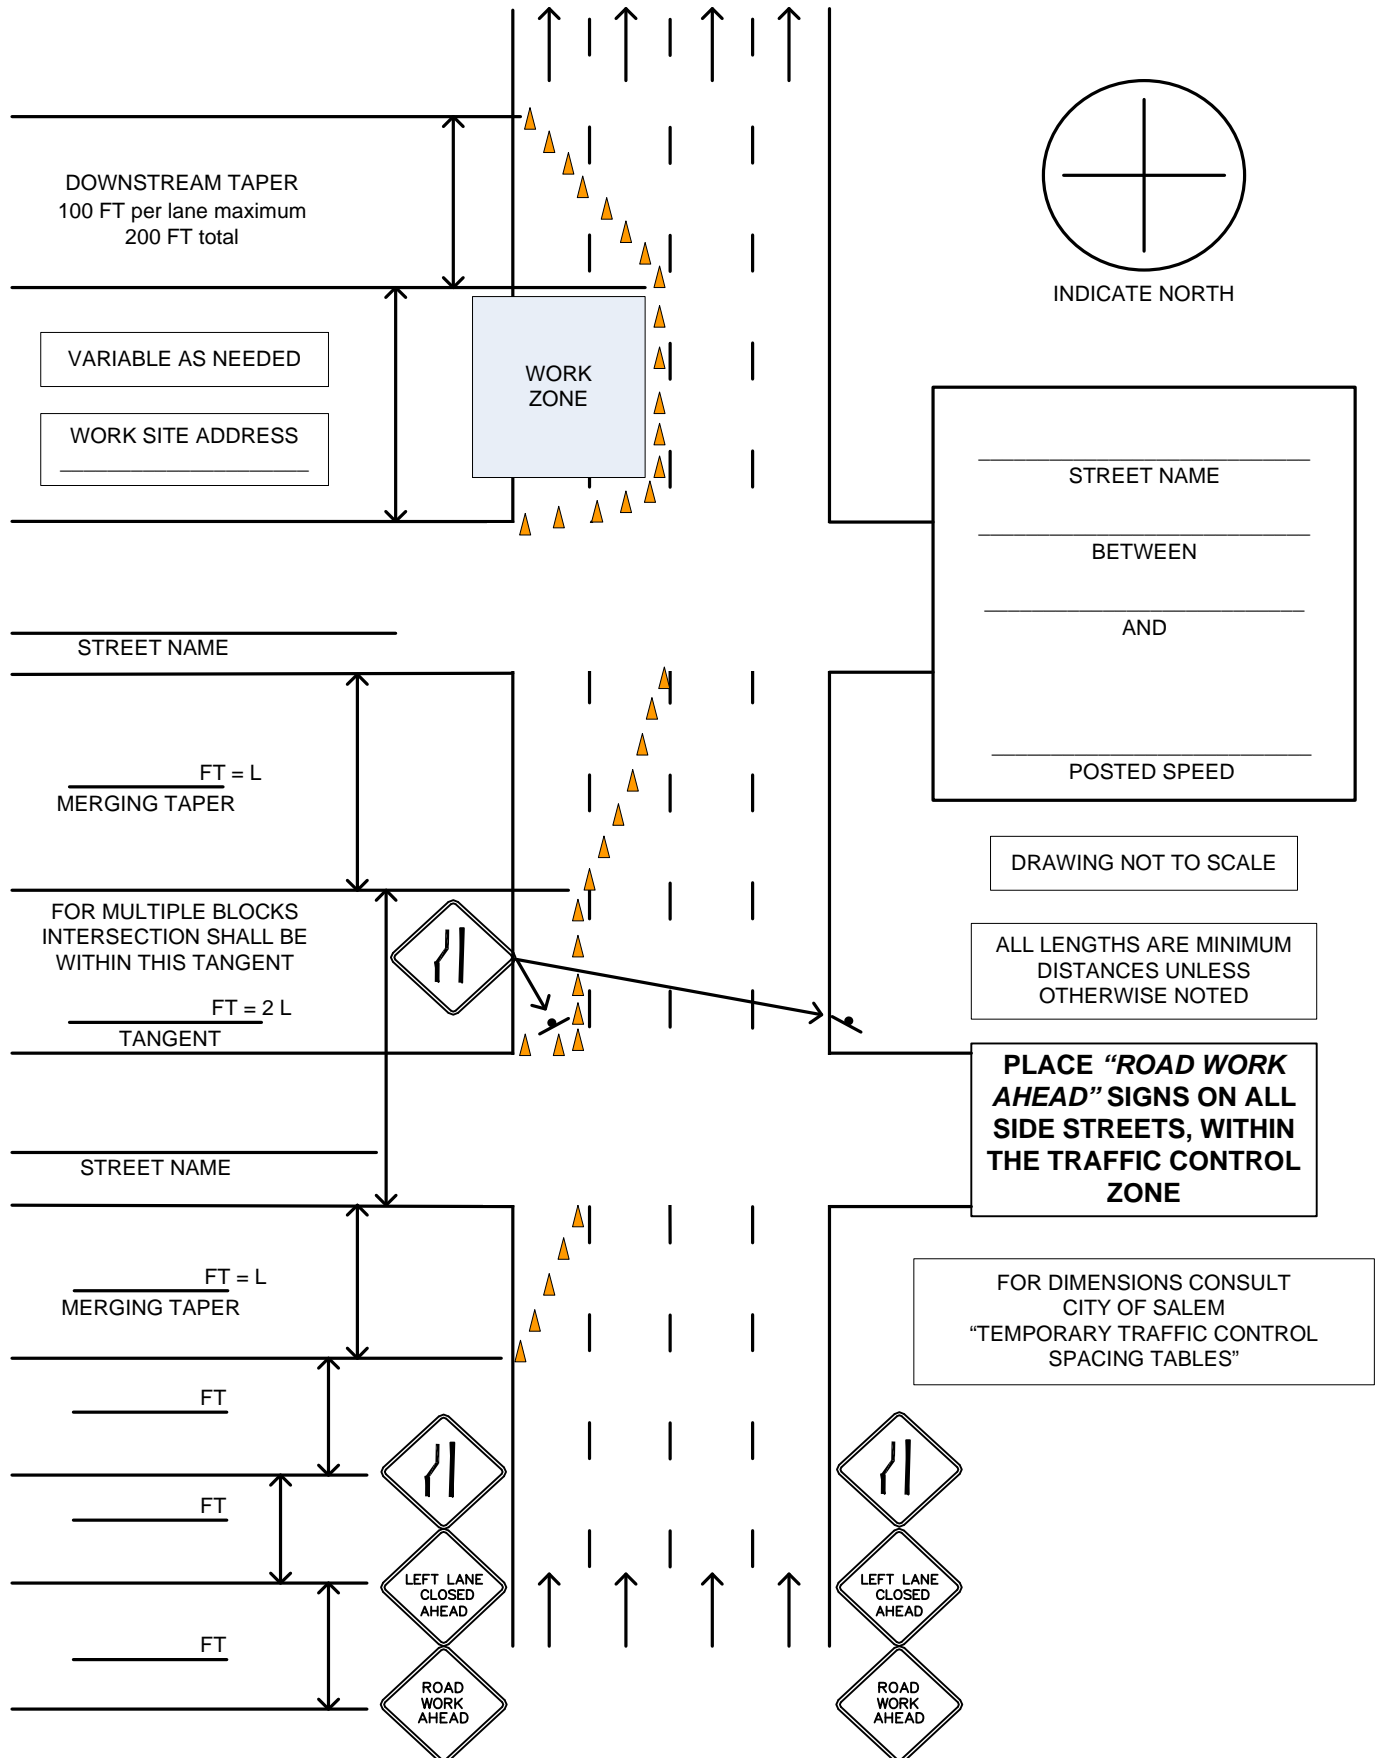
DOWNSTREAM TAPER
100 FT per lane maximum
200 FT total

INDICATE NORTH

VARIABLE AS NEEDED

WORK SITE ADDRESS
______________________

WORK ZONE

______________________
STREET NAME
______________________
BETWEEN
______________________
AND

______________________
POSTED SPEED

STREET NAME

_________ FT = L
MERGING TAPER

DRAWING NOT TO SCALE

FOR MULTIPLE BLOCKS INTERSECTION SHALL BE WITHIN THIS TANGENT

ALL LENGTHS ARE MINIMUM DISTANCES UNLESS OTHERWISE NOTED

_________ FT = 2 L
TANGENT

PLACE *"ROAD WORK AHEAD"* SIGNS ON ALL SIDE STREETS, WITHIN THE TRAFFIC CONTROL ZONE

STREET NAME

_________ FT = L
MERGING TAPER

FOR DIMENSIONS CONSULT CITY OF SALEM "TEMPORARY TRAFFIC CONTROL SPACING TABLES"

_________ FT

_________ FT

LEFT LANE CLOSED AHEAD

LEFT LANE CLOSED AHEAD

_________ FT

ROAD WORK AHEAD

ROAD WORK AHEAD